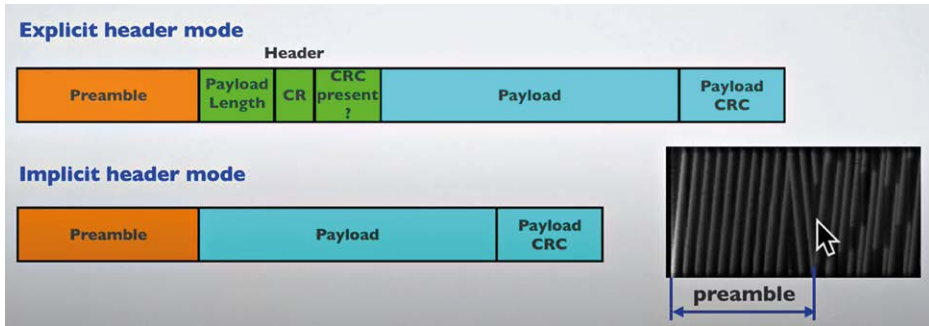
Explicit header mode

Header

| Preamble | Payload Length | CR | CRC present ? | Payload | Payload CRC |
|---|---|---|---|---|---|

Implicit header mode

| Preamble | Payload | Payload CRC |
|---|---|---|

preamble